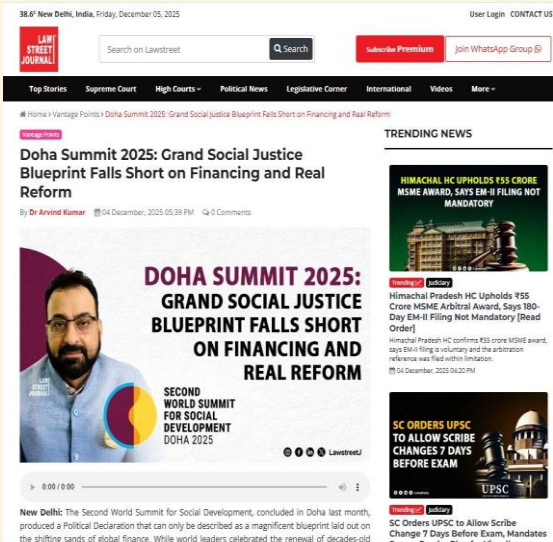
38.6° New Delhi, India, Friday, December 05, 2025

User Login CONTACT US

LAW STREET JOURNAL

Search on Lawstreet

Search

Subscribe Premium

Join WhatsApp Group

Top Stories Supreme Court High Courts Political News Legislative Corner International Videos More

Home › Vantage Points › Doha Summit 2025: Grand Social Justice Blueprint Falls Short on Financing and Real Reform

Vantage Points

Doha Summit 2025: Grand Social Justice Blueprint Falls Short on Financing and Real Reform

By Dr Arvind Kumar 04 December, 2025 05:39 PM 0 Comments

DOHA SUMMIT 2025: GRAND SOCIAL JUSTICE BLUEPRINT FALLS SHORT ON FINANCING AND REAL REFORM

SECOND WORLD SUMMIT FOR SOCIAL DEVELOPMENT DOHA 2025

LAW STREET JOURNAL

LawstreetJ

0:00 / 0:00

New Delhi: The Second World Summit for Social Development, concluded in Doha last month, produced a Political Declaration that can only be described as a magnificent blueprint laid out on the shifting sands of global finance. While world leaders celebrated the renewal of decades-old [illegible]

TRENDING NEWS

HIMACHAL HC UPHOLDS ₹55 CRORE MSME AWARD, SAYS EM-II FILING NOT MANDATORY

Trending Judiciary

Himachal Pradesh HC Upholds ₹55 Crore MSME Arbitral Award, Says 180-Day EM-II Filing Not Mandatory [Read Order]

Himachal Pradesh HC confirms ₹55 crore MSME award, says EM-II filing is voluntary and the arbitration reference was filed within limitation.

04 December, 2025 04:20 PM

SC ORDERS UPSC TO ALLOW SCRIBE CHANGES 7 DAYS BEFORE EXAM

UPSC

Trending Judiciary

SC Orders UPSC to Allow Scribe Change 7 Days Before Exam, Mandates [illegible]